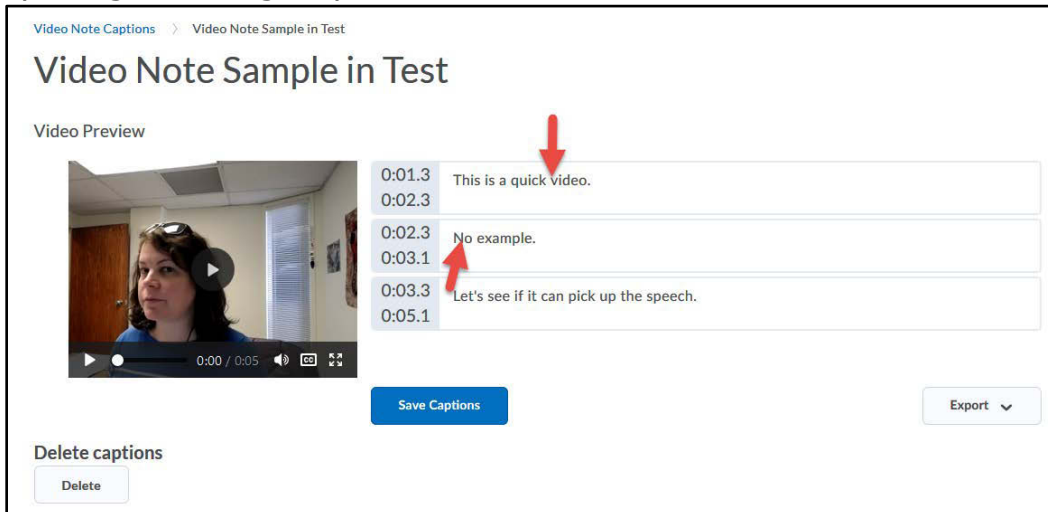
Video Note Captions > Video Note Sample in Test

Video Note Sample in Test

Video Preview

0:00 / 0:05

| | |
|---|---|
| 0:01.3 0:02.3 | This is a quick video. |
| 0:02.3 0:03.1 | No example. |
| 0:03.3 0:05.1 | Let's see if it can pick up the speech. |

Save Captions

Export

Delete captions

Delete